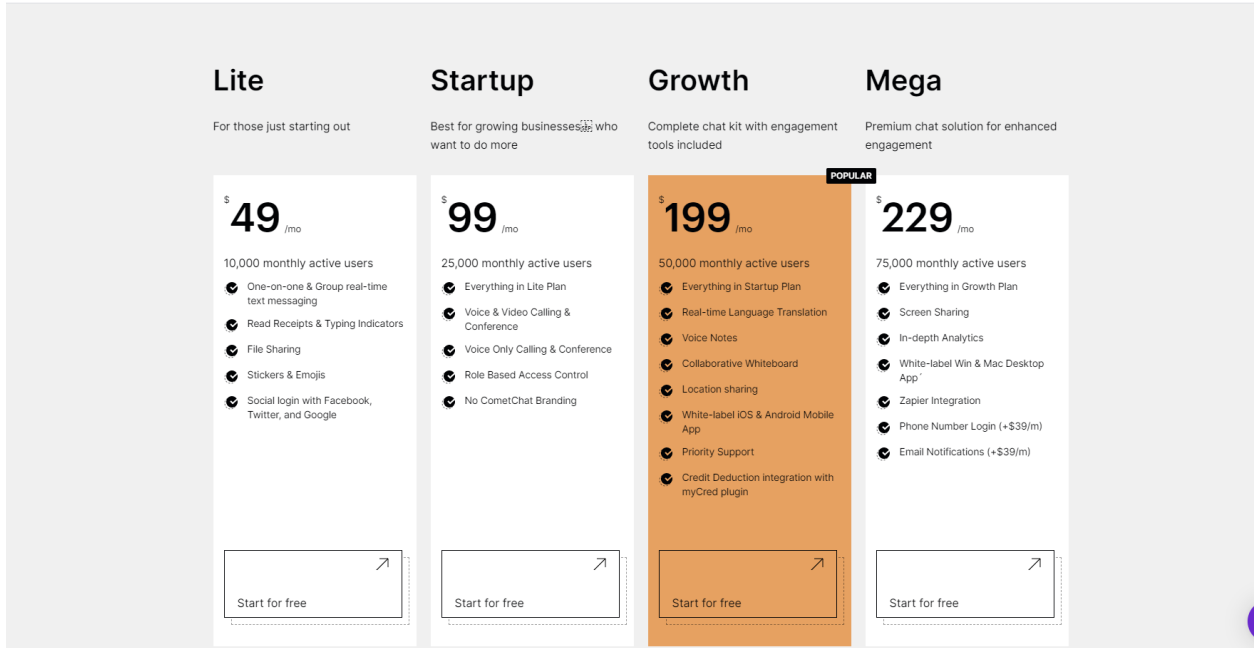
Lite

For those just starting out

$ 49 /mo

10,000 monthly active users

One-on-one & Group real-time text messaging

Read Receipts & Typing Indicators

File Sharing

Stickers & Emojis

Social login with Facebook, Twitter, and Google

Start for free

Startup

Best for growing businesses who want to do more

$ 99 /mo

25,000 monthly active users

Everything in Lite Plan

Voice & Video Calling & Conference

Voice Only Calling & Conference

Role Based Access Control

No CometChat Branding

Start for free

Growth

Complete chat kit with engagement tools included

POPULAR

$ 199 /mo

50,000 monthly active users

Everything in Startup Plan

Real-time Language Translation

Voice Notes

Collaborative Whiteboard

Location sharing

White-label iOS & Android Mobile App

Priority Support

Credit Deduction integration with myCred plugin

Start for free

Mega

Premium chat solution for enhanced engagement

$ 229 /mo

75,000 monthly active users

Everything in Growth Plan

Screen Sharing

In-depth Analytics

White-label Win & Mac Desktop App

Zapier Integration

Phone Number Login (+$39/m)

Email Notifications (+$39/m)

Start for free